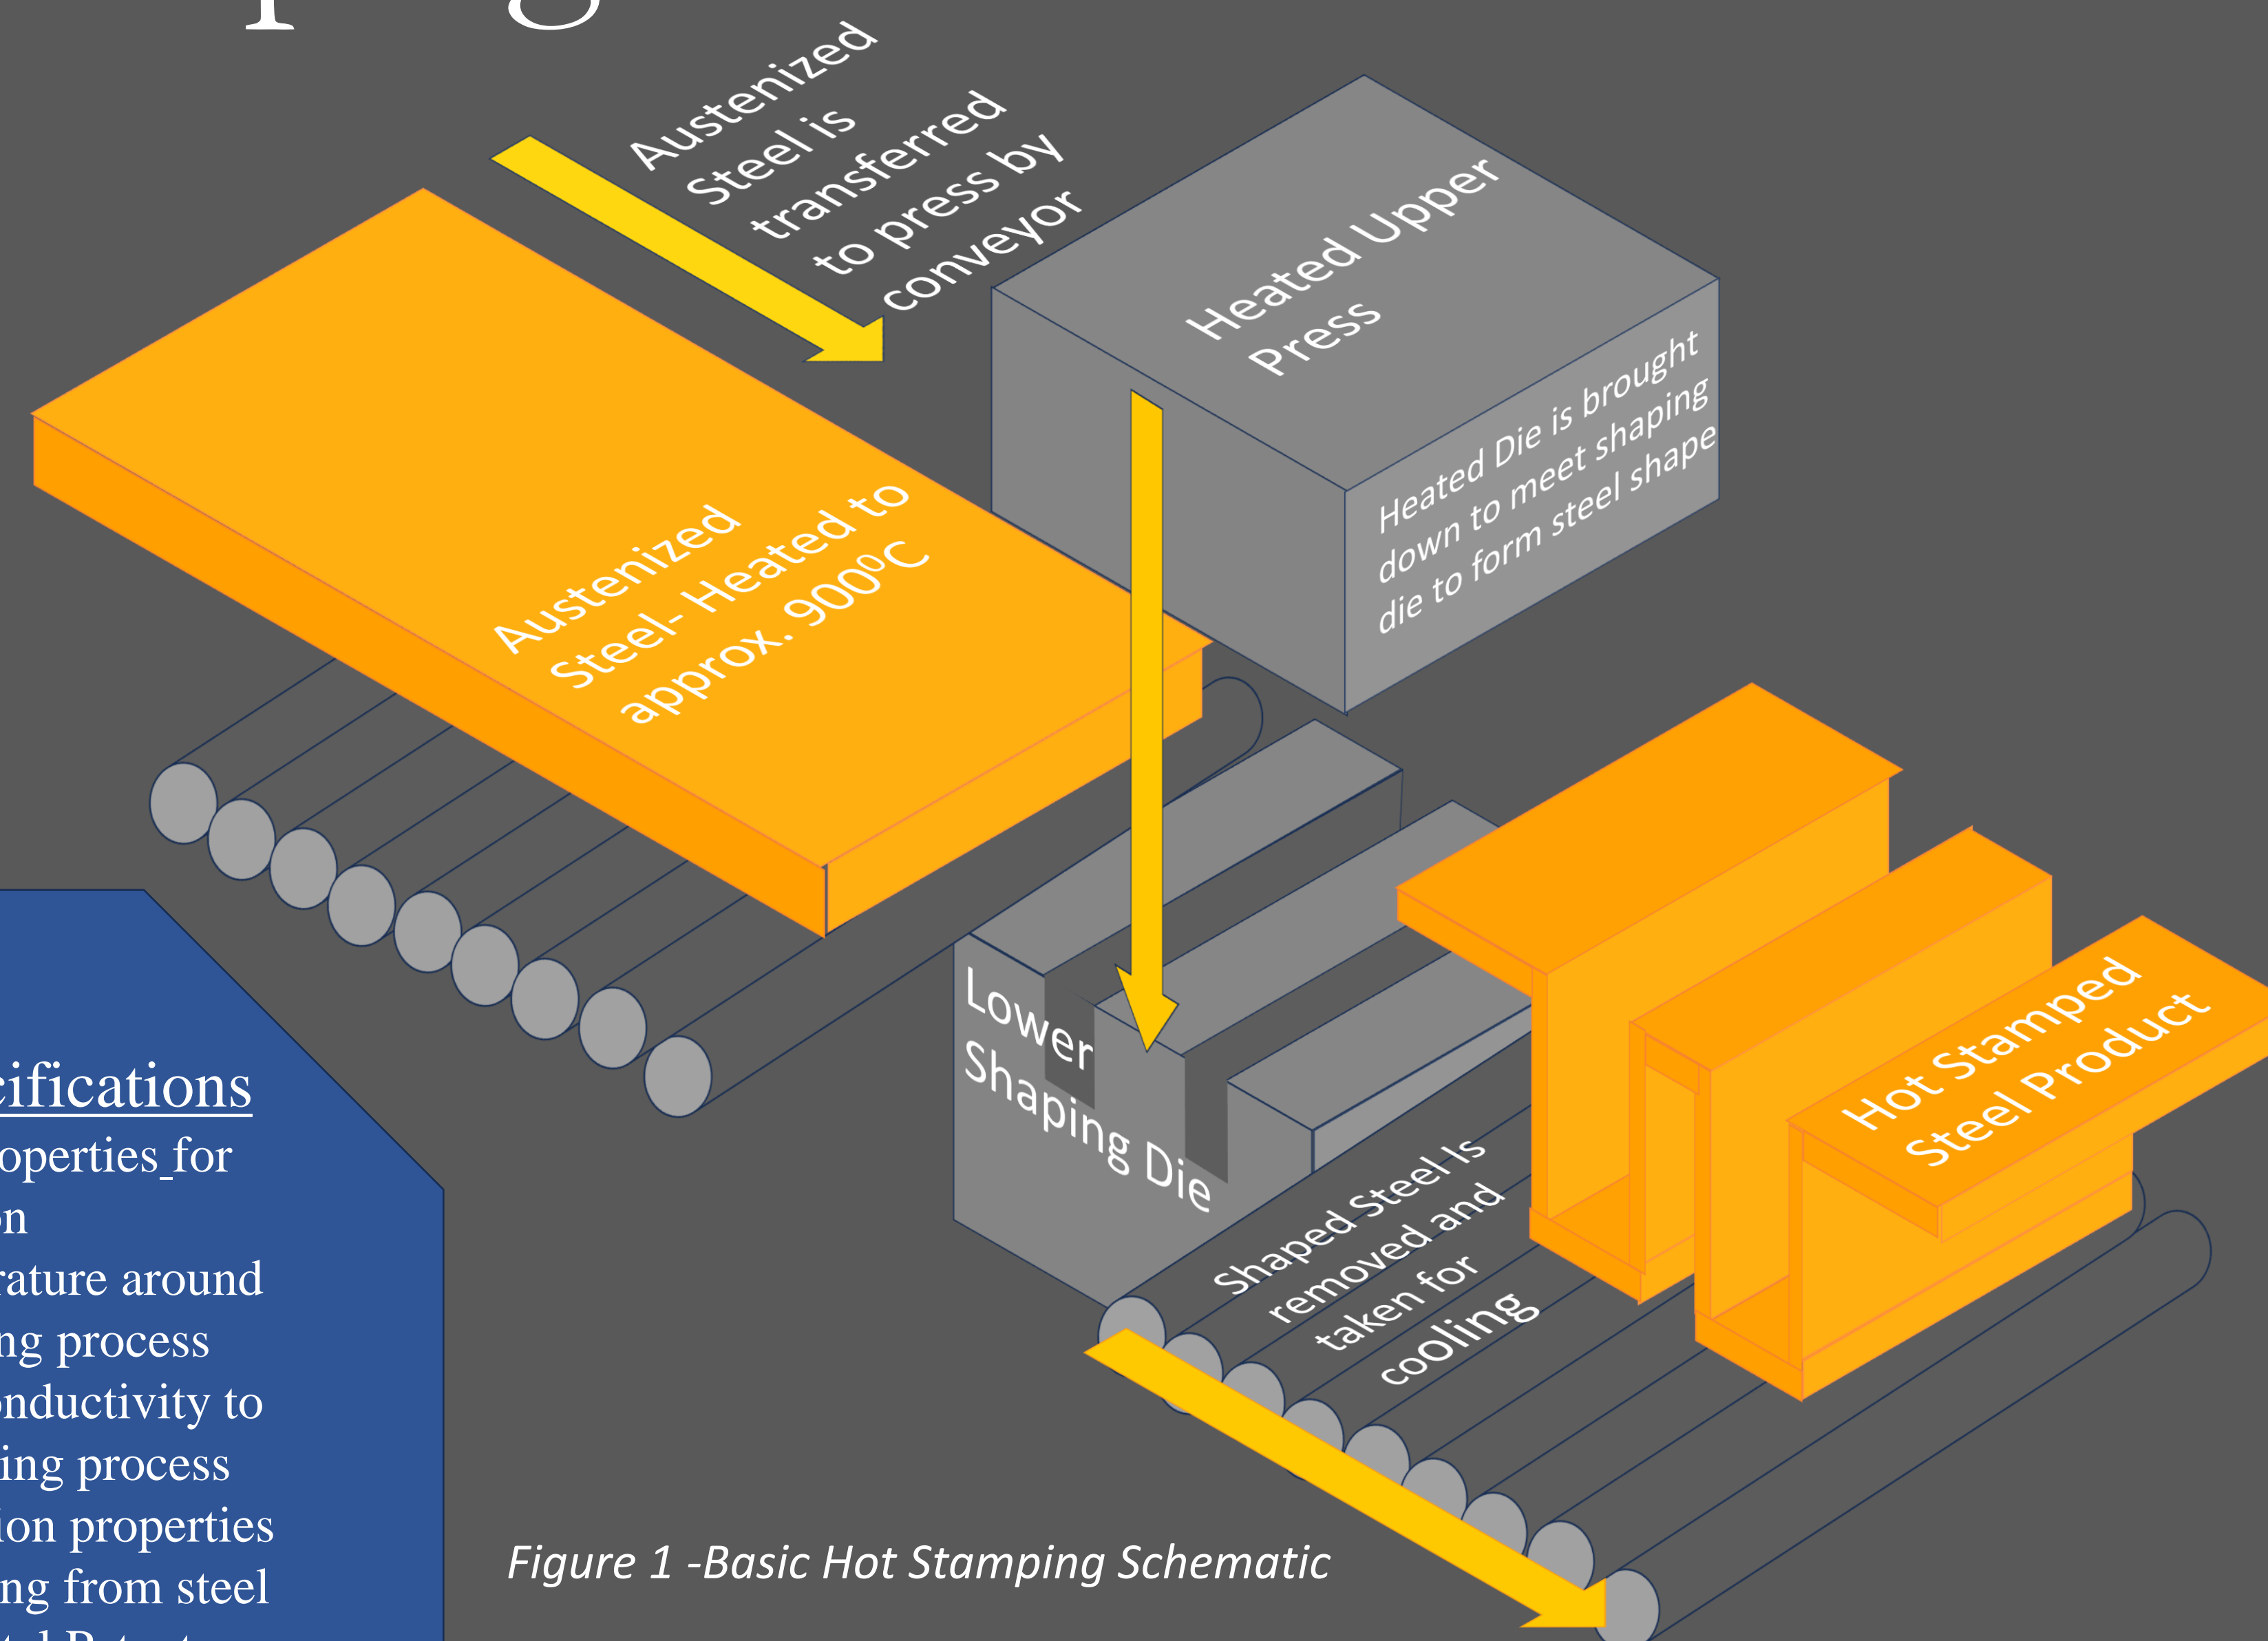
Austenized Steel is transferred to press by conveyor

Heated Upper Press

Heated Die is brought down to meet shaping die to form steel shape

Austenized Steel- Heated to approx. 900°C

Lower Shaping Die

Shaped Steel Is removed and taken for cooling

Hot Stamped Steel Product

Figure 1 -Basic Hot Stamping Schematic

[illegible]cifications
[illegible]operties for
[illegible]n
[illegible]rature around
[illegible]ng process
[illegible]nductivity to
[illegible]ing process
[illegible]ion properties
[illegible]ng from steel
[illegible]